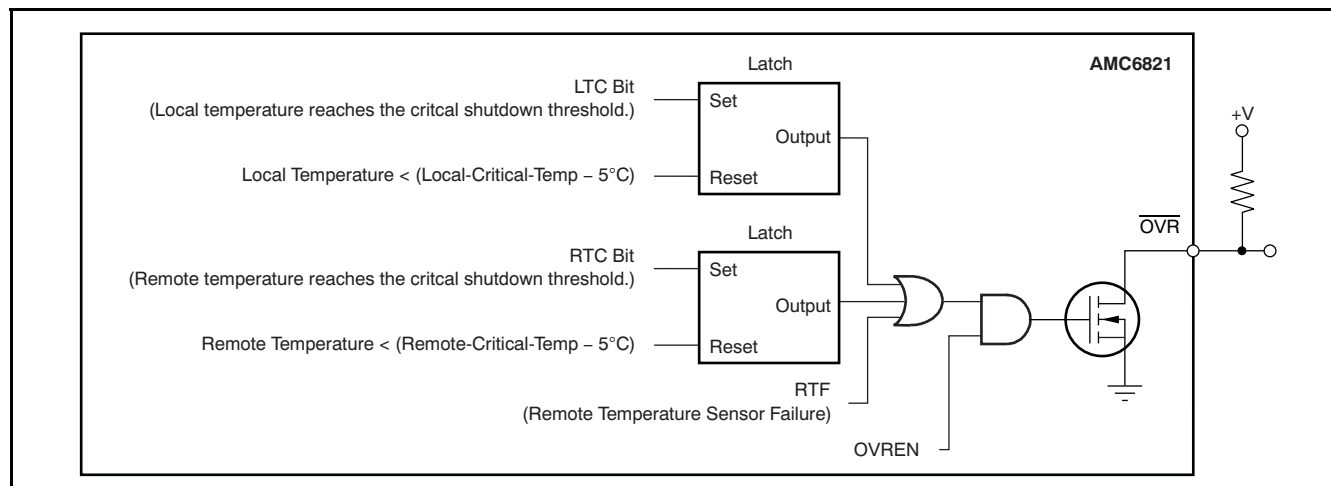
AMC6821

Latch

LTC Bit
(Local temperature reaches the critcal shutdown threshold.)

Set

Output

Local Temperature < (Local-Critical-Temp – 5°C)

Reset

Latch

RTC Bit
(Remote temperature reaches the critcal shutdown threshold.)

Set

Output

Remote Temperature < (Remote-Critical-Temp – 5°C)

Reset

RTF
(Remote Temperature Sensor Failure)

OVREN

+V

$\overline{OVR}$